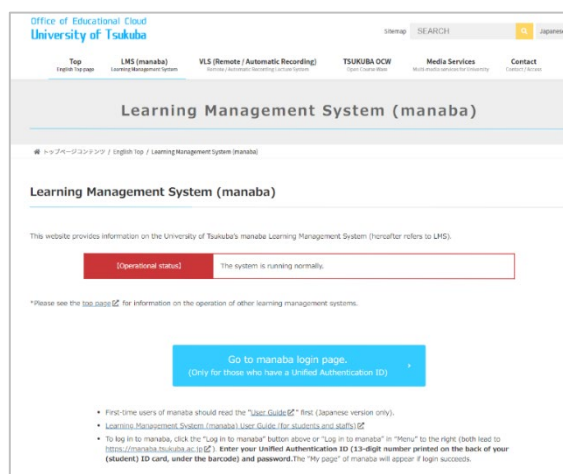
Office of Educational Cloud
University of Tsukuba

Sitemap SEARCH Japanese

Top
English Top page

LMS (manaba)
Learning Management System

VLS (Remote / Automatic Recording)
Remote / Automatic Recording Lecture System

TSUKUBA OCW
Open Course Ware

Media Services
Multi-media services for University

Contact
Contact / Access

Learning Management System (manaba)

トップページコンテンツ / English Top / Learning Management System (manaba)

Learning Management System (manaba)

This website provides information on the University of Tsukuba's manaba Learning Management System (hereafter refers to LMS).

| [Operational status] | The system is running normally. |
|---|---|

*Please see the top page for information on the operation of other learning management systems.

Go to manaba login page.
(Only for those who have a Unified Authentication ID)

• First-time users of manaba should read the "User Guide" first (Japanese version only).
• Learning Management System (manaba) User Guide (for students and staffs)
• To log in to manaba, click the "Log in to manaba" button above or "Log in to manaba" in "Menu" to the right (both lead to https://manaba.tsukuba.ac.jp). Enter your Unified Authentication ID (13-digit number printed on the back of your (student) ID card, under the barcode) and password. The "My page" of manaba will appear if login succeeds.